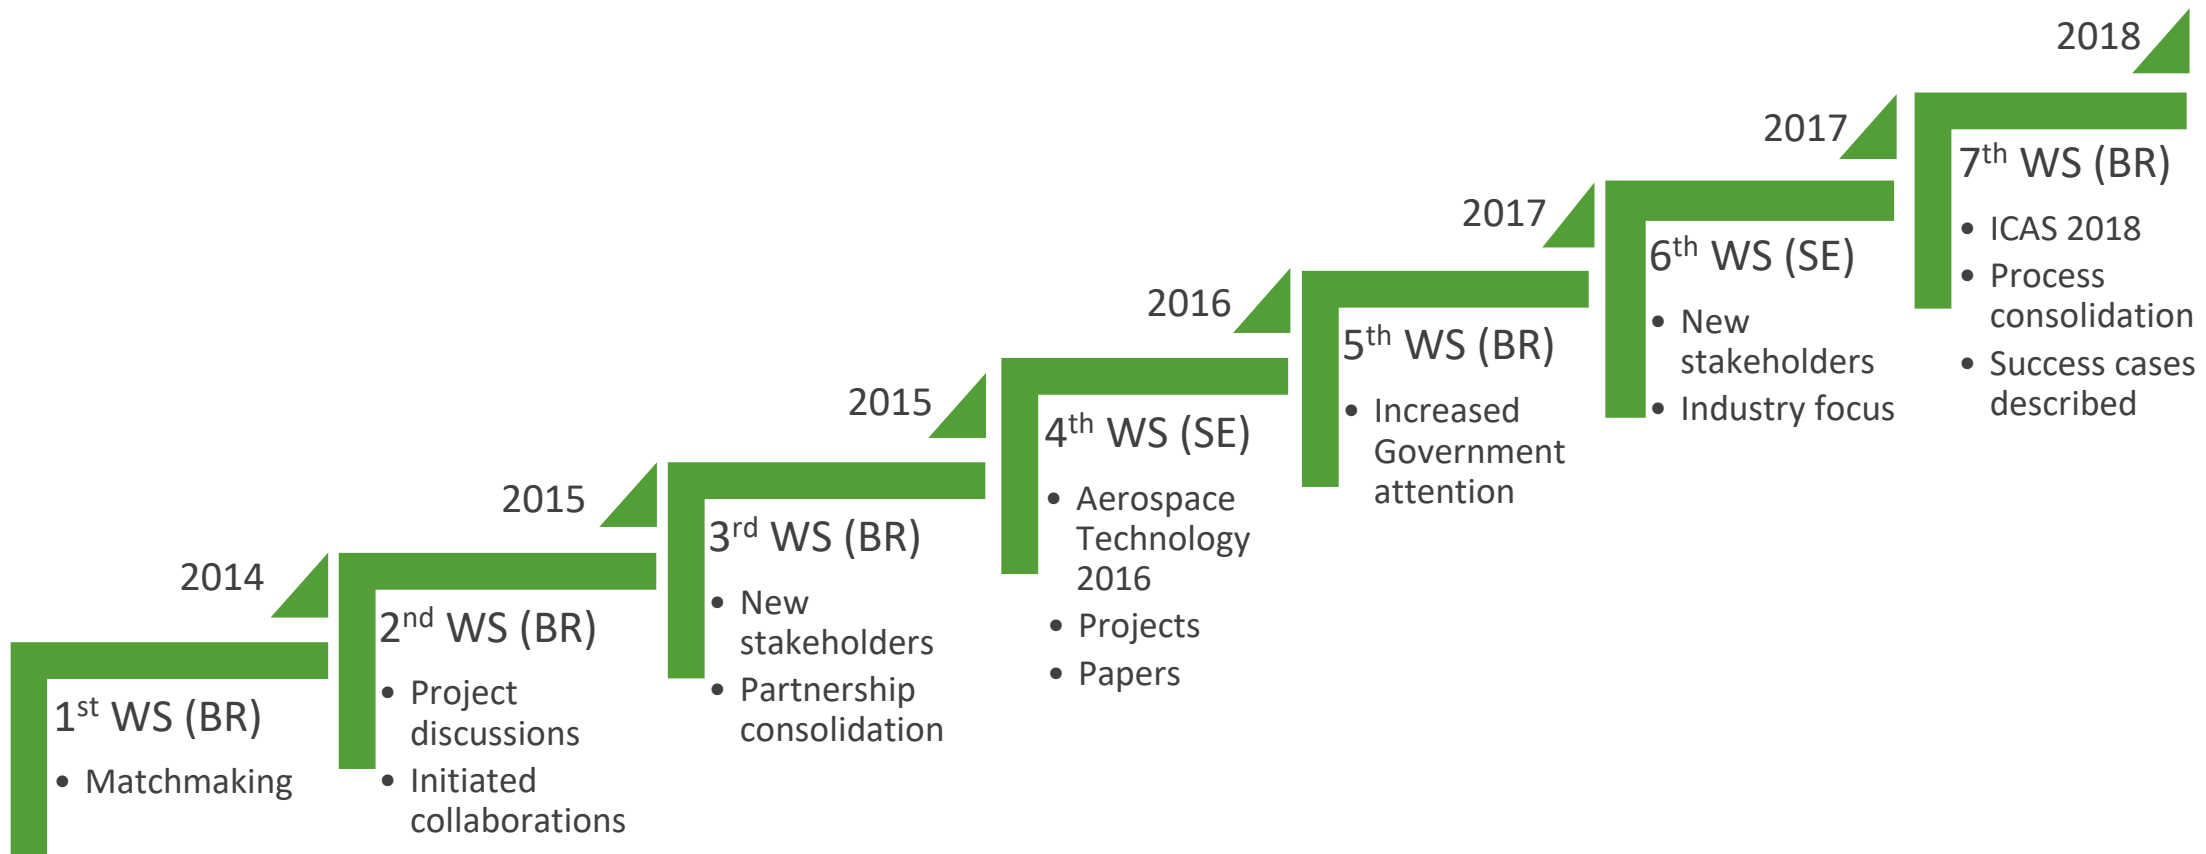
2014

1$^{st}$ WS (BR)

- Matchmaking

2015

2$^{nd}$ WS (BR)

- Project discussions
- Initiated collaborations

2015

3$^{rd}$ WS (BR)

- New stakeholders
- Partnership consolidation

2016

4$^{th}$ WS (SE)

- Aerospace Technology 2016
- Projects
- Papers

2017

5$^{th}$ WS (BR)

- Increased Government attention

2017

6$^{th}$ WS (SE)

- New stakeholders
- Industry focus

2018

7$^{th}$ WS (BR)

- ICAS 2018
- Process consolidation
- Success cases described